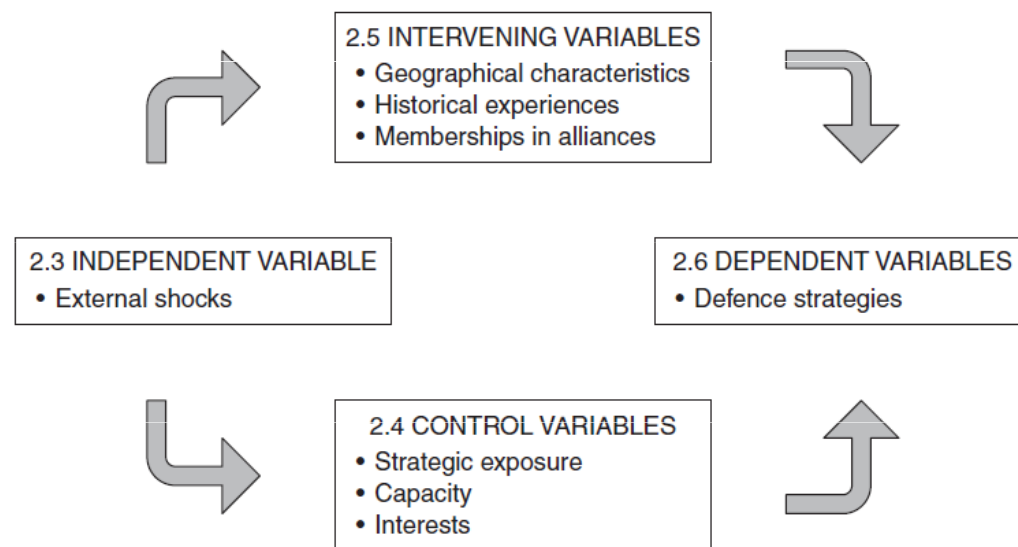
2.5 INTERVENING VARIABLES
• Geographical characteristics
• Historical experiences
• Memberships in alliances

2.3 INDEPENDENT VARIABLE
• External shocks

2.6 DEPENDENT VARIABLES
• Defence strategies

2.4 CONTROL VARIABLES
• Strategic exposure
• Capacity
• Interests